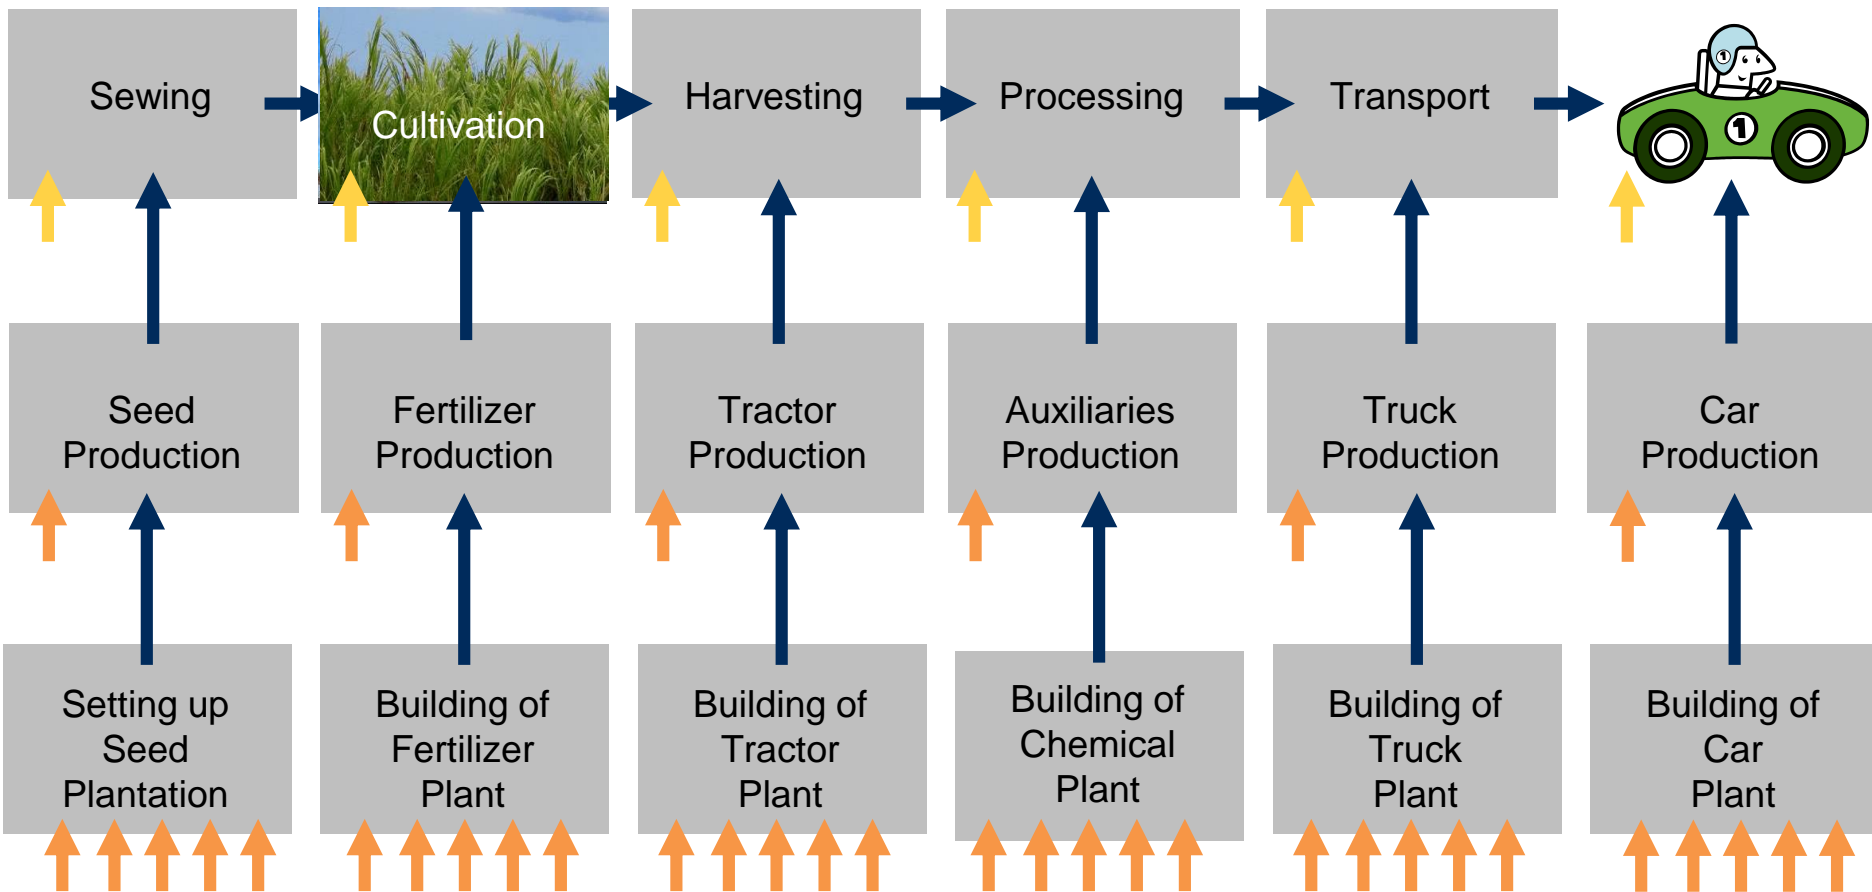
Sewing

Cultivation

Harvesting

Processing

Transport

1

Seed Production

Fertilizer Production

Tractor Production

Auxiliaries Production

Truck Production

Car Production

Setting up Seed Plantation

Building of Fertilizer Plant

Building of Tractor Plant

Building of Chemical Plant

Building of Truck Plant

Building of Car Plant